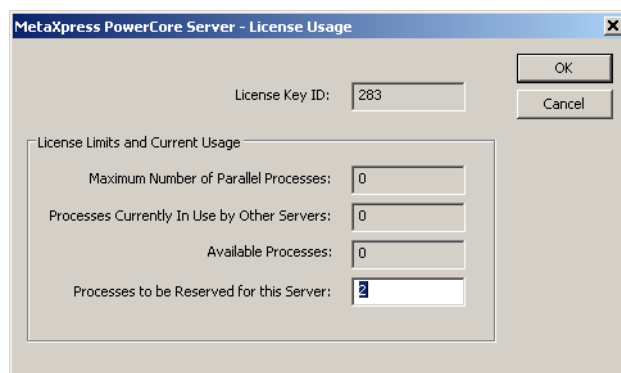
MetaXpress PowerCore Server - License Usage

X

OK

Cancel

License Key ID: 283

License Limits and Current Usage

Maximum Number of Parallel Processes: 0

Processes Currently In Use by Other Servers: 0

Available Processes: 0

Processes to be Reserved for this Server: 2